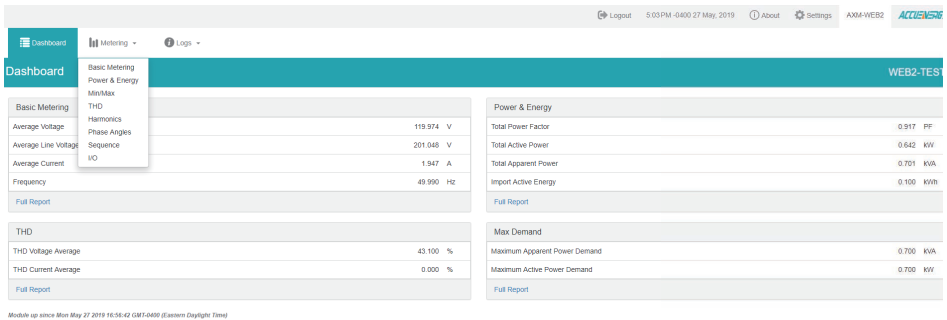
Logout 5:03 PM -0400 27 May, 2019 About Settings AXM-WEB2 ACCUENERGY

Dashboard Metering Logs

Basic Metering
Power & Energy
Min/Max
THD
Harmonics
Phase Angles
Sequence
I/O

Dashboard WEB2-TEST

Basic Metering

| | | |
|---|---|---|
| Average Voltage | 119.974 | V |
| Average Line Voltage | 201.048 | V |
| Average Current | 1.947 | A |
| Frequency | 49.990 | Hz |

Full Report

Power & Energy

| | | |
|---|---|---|
| Total Power Factor | 0.917 | PF |
| Total Active Power | 0.642 | kW |
| Total Apparent Power | 0.701 | kVA |
| Import Active Energy | 0.100 | kWh |

Full Report

THD

| | | |
|---|---|---|
| THD Voltage Average | 43.100 | % |
| THD Current Average | 0.000 | % |

Full Report

Max Demand

| | | |
|---|---|---|
| Maximum Apparent Power Demand | 0.700 | kVA |
| Maximum Active Power Demand | 0.700 | kW |

Full Report

Module up since Mon May 27 2019 16:56:42 GMT-0400 (Eastern Daylight Time)